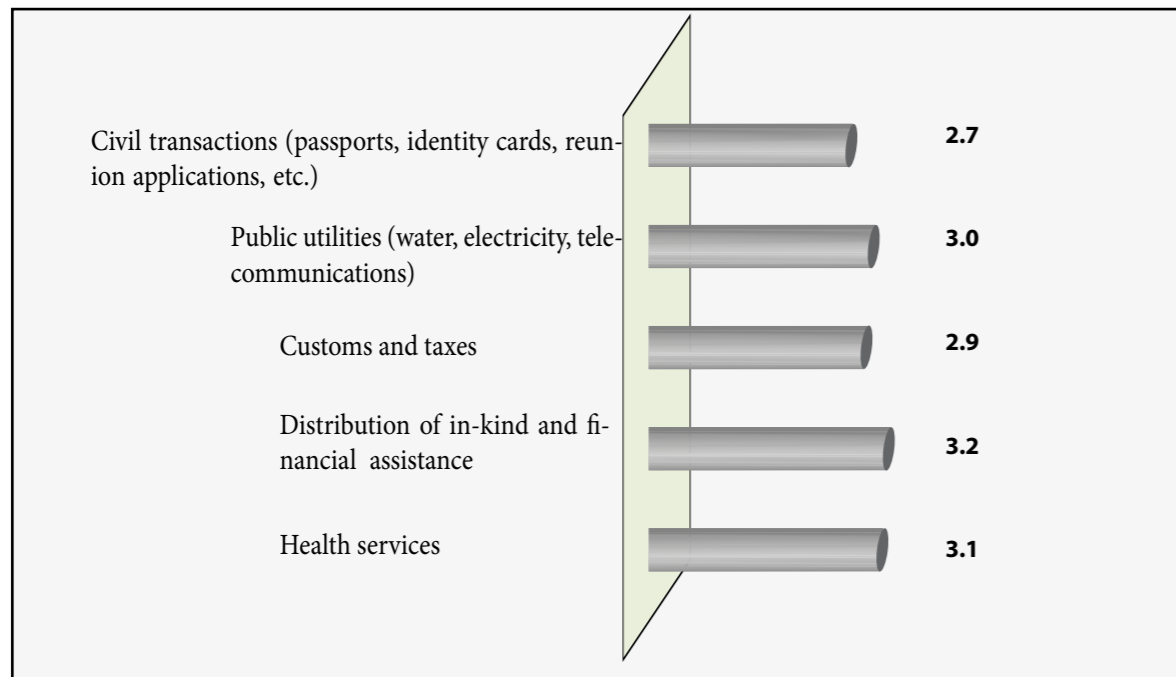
Civil transactions (passports, identity cards, reunion applications, etc.)

2.7

Public utilities (water, electricity, telecommunications)

3.0

Customs and taxes

2.9

Distribution of in-kind and financial assistance

3.2

Health services

3.1